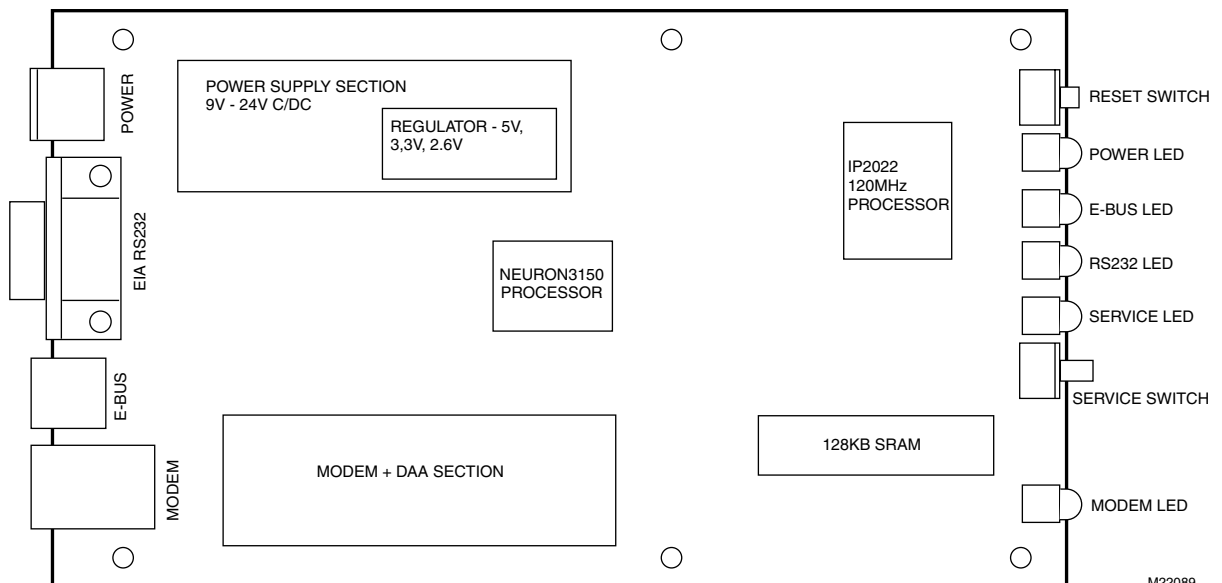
POWER

POWER SUPPLY SECTION
9V - 24V C/DC

REGULATOR - 5V, 3,3V, 2.6V

RESET SWITCH

POWER LED

IP2022
120MHz
PROCESSOR

E-BUS LED

EIA RS232

NEURON3150
PROCESSOR

RS232 LED

SERVICE LED

E-BUS

SERVICE SWITCH

128KB SRAM

MODEM

MODEM + DAA SECTION

MODEM LED

M22089